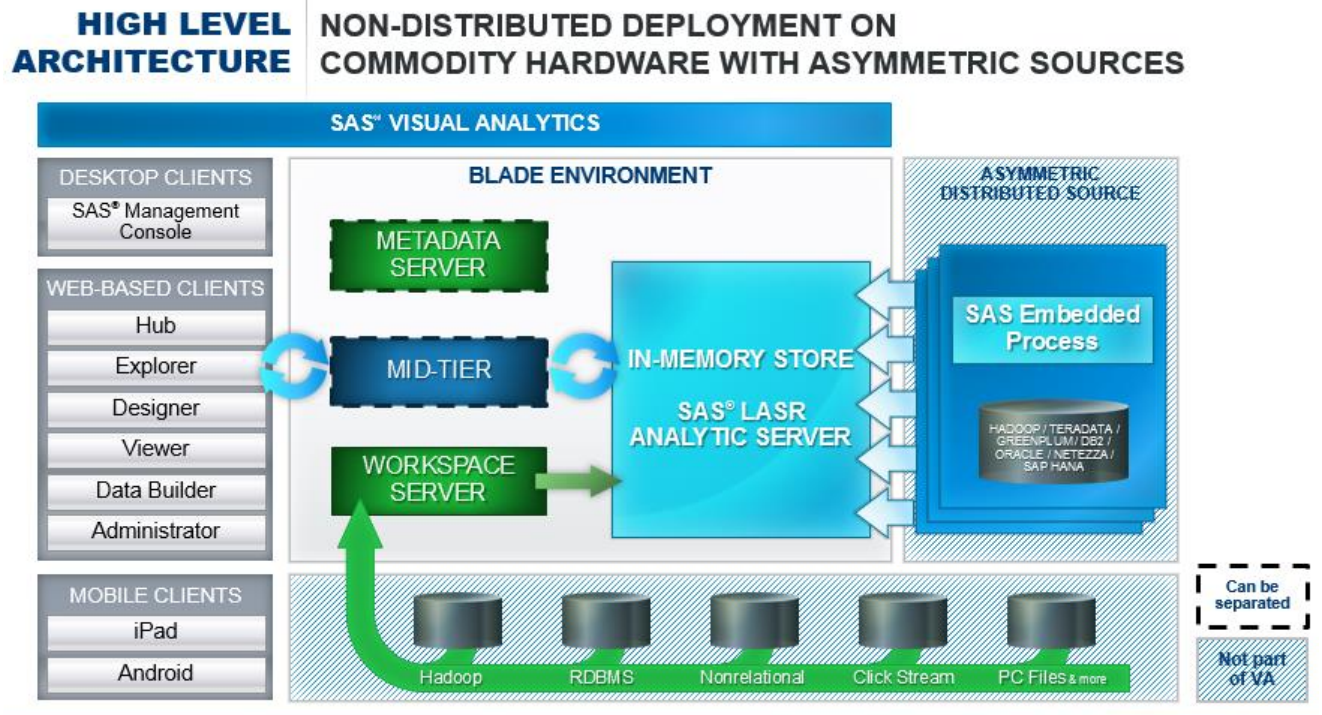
HIGH LEVEL ARCHITECTURE

NON-DISTRIBUTED DEPLOYMENT ON COMMODITY HARDWARE WITH ASYMMETRIC SOURCES

SAS℠ VISUAL ANALYTICS

DESKTOP CLIENTS
SAS® Management Console

WEB-BASED CLIENTS
Hub
Explorer
Designer
Viewer
Data Builder
Administrator

MOBILE CLIENTS
iPad
Android

BLADE ENVIRONMENT

METADATA SERVER

MID-TIER

WORKSPACE SERVER

IN-MEMORY STORE

SAS® LASR ANALYTIC SERVER

ASYMMETRIC DISTRIBUTED SOURCE

SAS Embedded Process

HADOOP / TERADATA / GREENPLUM / DB2 / ORACLE / NETEZZA / SAP HANA

Hadoop
RDBMS
Nonrelational
Click Stream
PC Files & more

Can be separated

Not part of VA